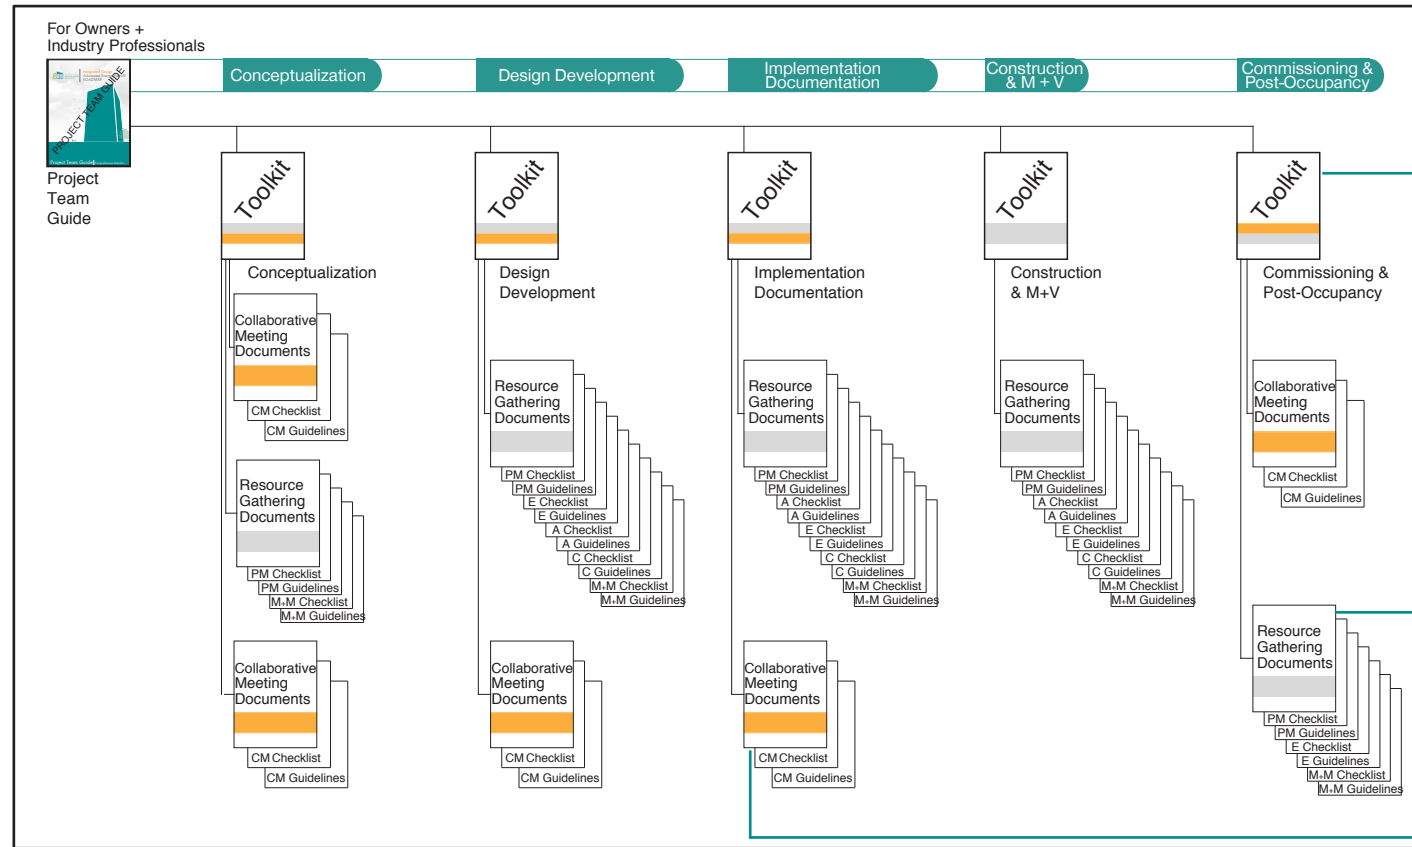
For Owners + Industry Professionals

Conceptualization

Design Development

Implementation Documentation

Construction & M + V

Commissioning & Post-Occupancy

PROJECT TEAM GUIDE

Project Team Guide

Project Team Guide

Toolkit

Conceptualization

Collaborative Meeting Documents

CM Checklist

CM Guidelines

Resource Gathering Documents

PM Checklist

PM Guidelines

M+M Checklist

M+M Guidelines

Collaborative Meeting Documents

CM Checklist

CM Guidelines

Toolkit

Design Development

Resource Gathering Documents

PM Checklist

PM Guidelines

E Checklist

E Guidelines

A Checklist

A Guidelines

C Checklist

C Guidelines

M+M Checklist

M+M Guidelines

Collaborative Meeting Documents

CM Checklist

CM Guidelines

Toolkit

Implementation Documentation

Resource Gathering Documents

PM Checklist

PM Guidelines

A Checklist

A Guidelines

E Checklist

E Guidelines

C Checklist

C Guidelines

M+M Checklist

M+M Guidelines

Collaborative Meeting Documents

CM Checklist

CM Guidelines

Toolkit

Construction & M+V

Resource Gathering Documents

PM Checklist

PM Guidelines

A Checklist

A Guidelines

E Checklist

E Guidelines

C Checklist

C Guidelines

M+M Checklist

M+M Guidelines

Toolkit

Commissioning & Post-Occupancy

Collaborative Meeting Documents

CM Checklist

CM Guidelines

Resource Gathering Documents

PM Checklist

PM Guidelines

E Checklist

E Guidelines

M+M Checklist

M+M Guidelines